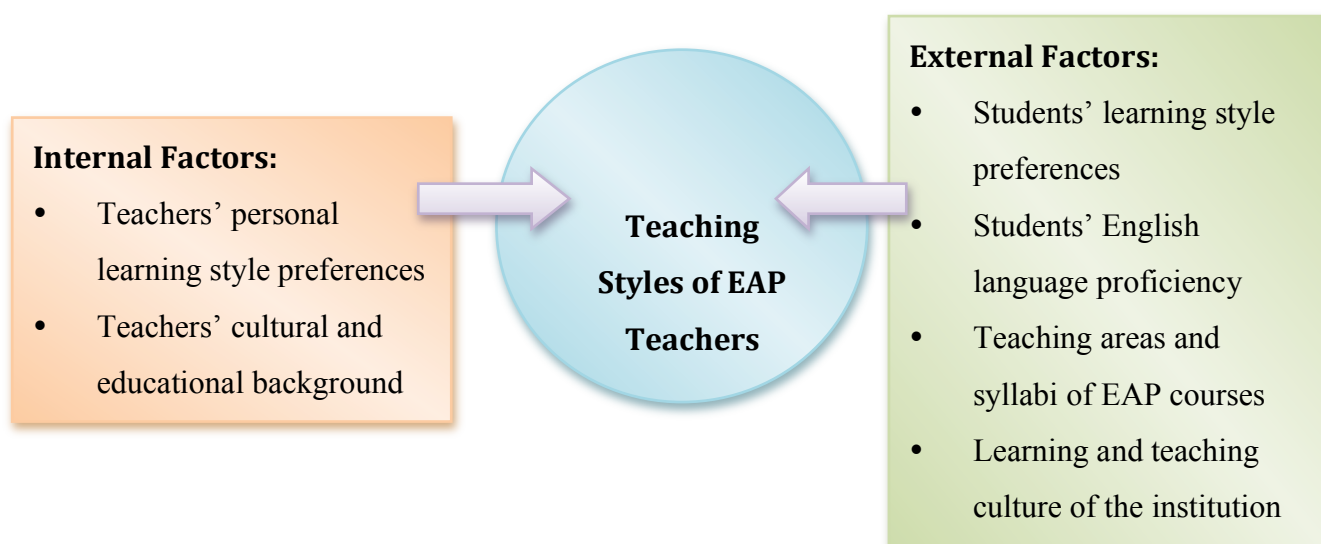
Internal Factors:
- Teachers’ personal learning style preferences
- Teachers’ cultural and educational background

Teaching Styles of EAP Teachers

External Factors:
- Students’ learning style preferences
- Students’ English language proficiency
- Teaching areas and syllabi of EAP courses
- Learning and teaching culture of the institution